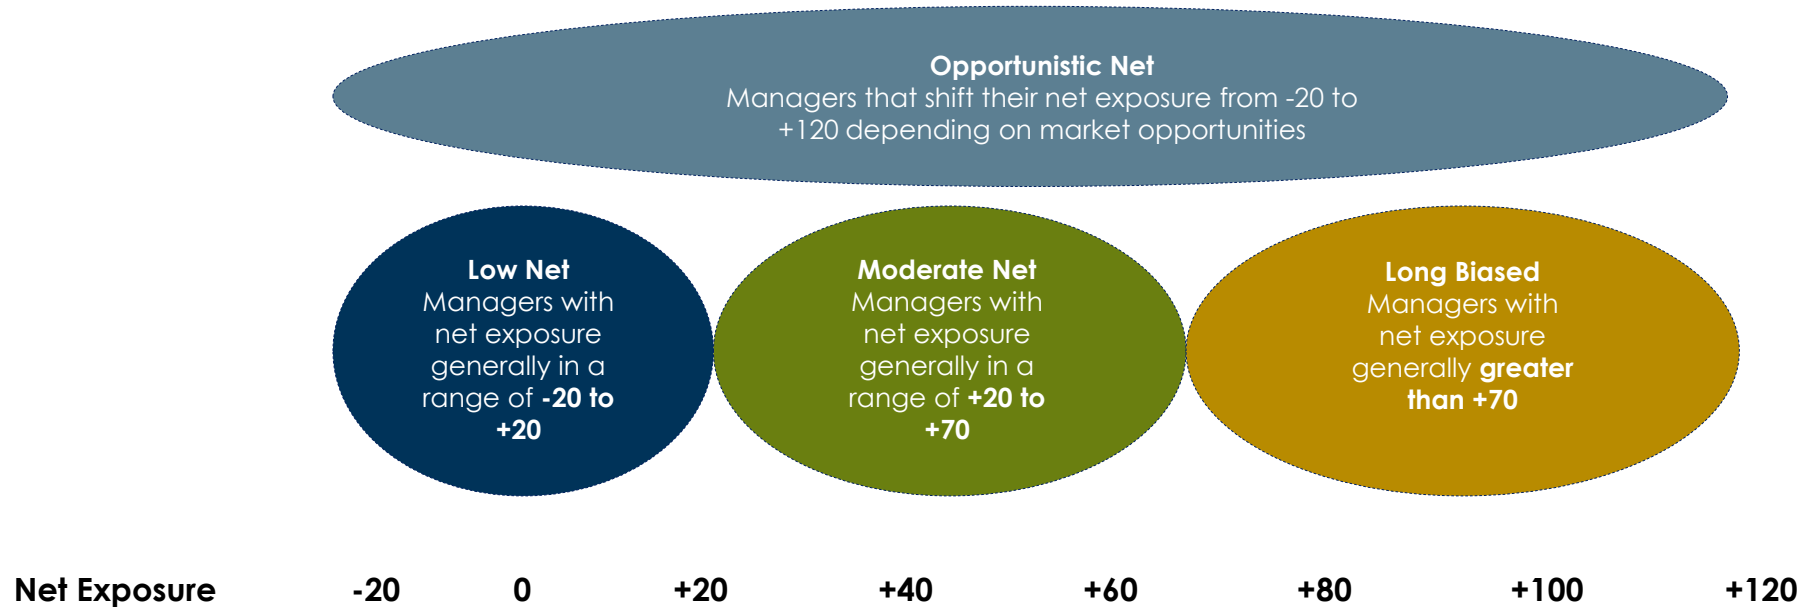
Opportunistic Net
Managers that shift their net exposure from -20 to +120 depending on market opportunities

Low Net
Managers with net exposure generally in a range of -20 to +20

Moderate Net
Managers with net exposure generally in a range of +20 to +70

Long Biased
Managers with net exposure generally greater than +70

Net Exposure -20 0 +20 +40 +60 +80 +100 +120